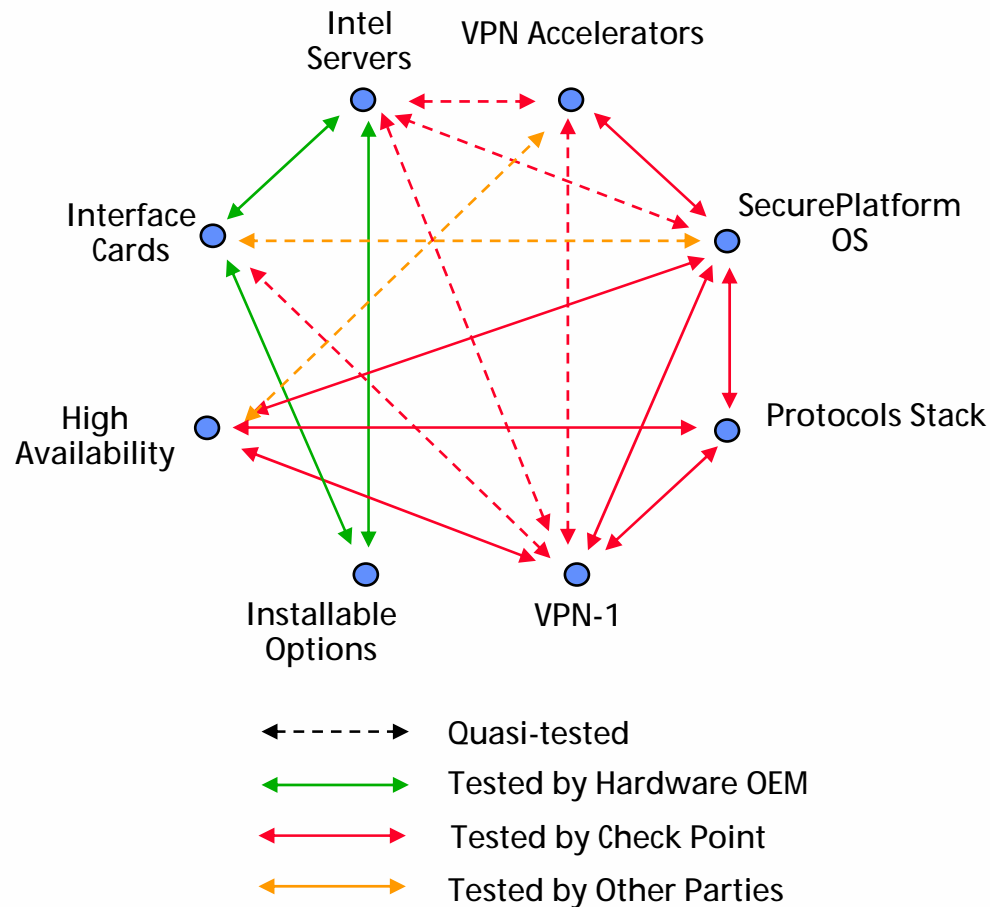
Intel Servers

VPN Accelerators

Interface Cards

SecurePlatform OS

High Availability

Protocols Stack

Installable Options

VPN-1

Quasi-tested

Tested by Hardware OEM

Tested by Check Point

Tested by Other Parties